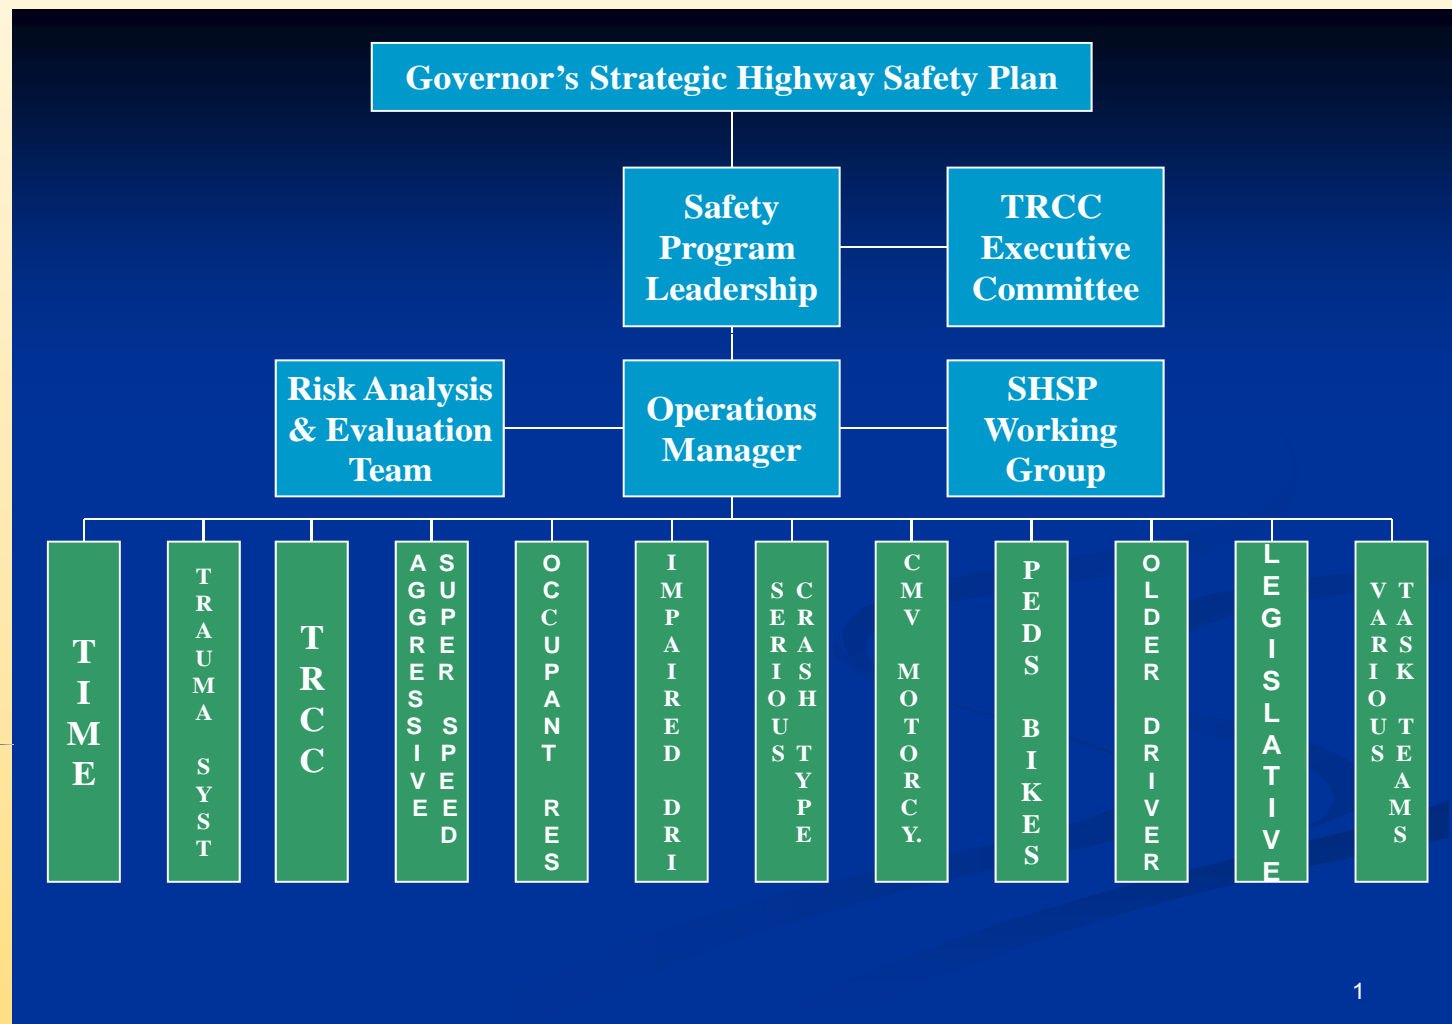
Governor’s Strategic Highway Safety Plan

Safety Program Leadership

TRCC Executive Committee

Risk Analysis & Evaluation Team

Operations Manager

SHSP Working Group

TIME

TRAUMA SYST

TRCC

AGGRESSIVE

SUPER SPEED

OCCUPANT RES

IMPAIRED DRI

SERIOUS

CRASH TYPE

CMV MOTORCY.

PEDS BIKES

OLDER DRIVER

LEGISLATIVE

VARIOUS

TASK TEAMS

1